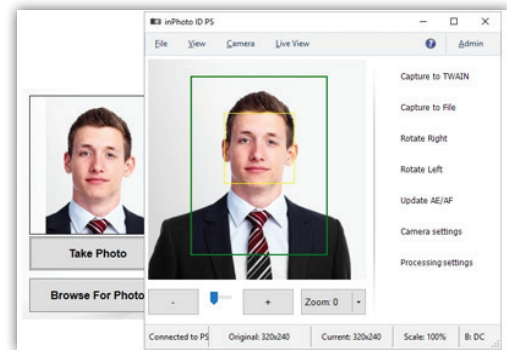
inPhoto ID PS

File View Camera Live View Admin

Capture to TWAIN

Capture to File

Rotate Right

Rotate Left

Update AE/AF

Camera settings

Processing settings

Take Photo

Browse For Photo

-

+

Zoom: 0

Connected to PS

Original: 320x240

Current: 320x240

Scale: 100%

B: DC